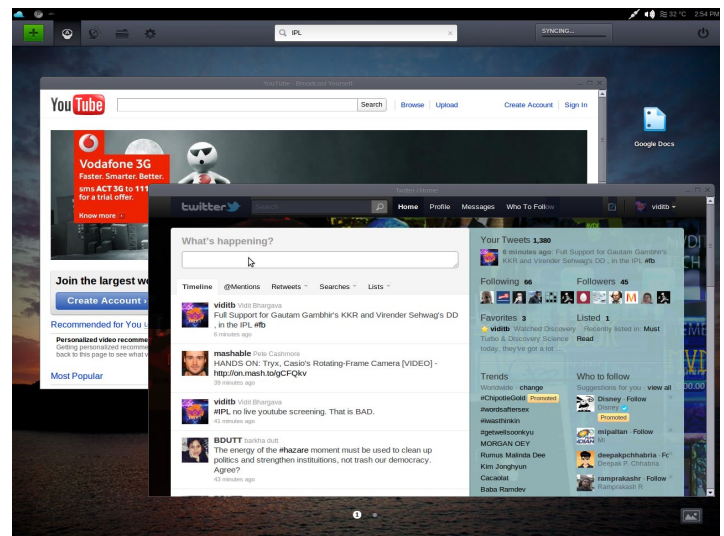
32 °C 2:54 PM

IPL

SYNCING...

YouTube - Broadcast Yourself

You Tube

Search Browse Upload Create Account Sign In

Vodafone 3G
Faster. Smarter. Better.
sms ACT 3G to 111
for a trial offer.
Know more

Join the largest w

Create Account

Recommended for You

Personalized video recomme
Getting personalized recomme
back to this page to see what w

Most Popular

Google Docs

Twitter / Home

twitter

Home Profile Messages Who To Follow

viditb

What's happening?

Timeline @Mentions Retweets Searches Lists

viditb Vidit Bhargava
Full Support for Gautam Gambhir's KKR and Virender Sehwag's DD , in the IPL #fb
8 minutes ago

mashable Pete Cashmore
HANDS ON: Tryx, Casio's Rotating-Frame Camera [VIDEO] - http://on.mash.to/gCFQkv
39 minutes ago

viditb Vidit Bhargava
#IPL no live youtube screening. That is BAD.
41 minutes ago

BDUTT barkha dutt
The energy of the #hazare moment must be used to clean up politics and strengthen institutions, not trash our democracy. Agree?
43 minutes ago

Your Tweets 1,380
8 minutes ago: Full Support for Gautam Gambhir's KKR and Virender Sehwag's DD , in the IPL #fb

Following 66

Followers 45

Favorites 3
viditb Watched Discovery Turbo & Discovery Science today, they've got a lot ...

Listed 1
Recently listed in: Must Read

Trends
Worldwide · change
#ChipotleGold Promoted
#wordsaftersex
#iwasthinkin
#getwellsoonkyu
MORGAN OEY
Rumus Malinda Dee
Kim Jonghyun
Cacaolat
Baba Ramdev

Who to follow
Suggestions for you · view all
Disney · Follow
Disney
Promoted
mipaltan · Follow
MI
deepakpchhabria · Fo
Deepak P. Chhabria
rampraksahr · Follow
Ramprakash R